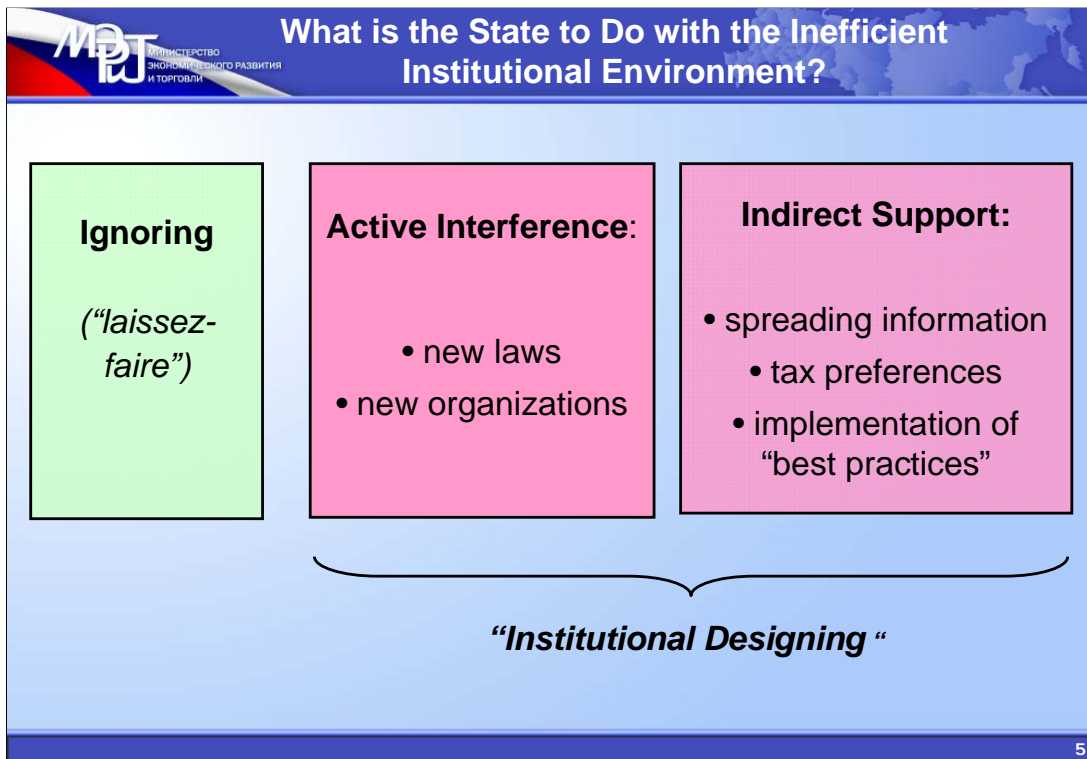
МЭРТ МИНИСТЕРСТВО ЭКОНОМИЧЕСКОГО РАЗВИТИЯ И ТОРГОВЛИ

What is the State to Do with the Inefficient Institutional Environment?

Ignoring

(“laissez-faire”)

Active Interference:

• new laws
• new organizations

Indirect Support:

• spreading information
• tax preferences
• implementation of “best practices”

“Institutional Designing “

5